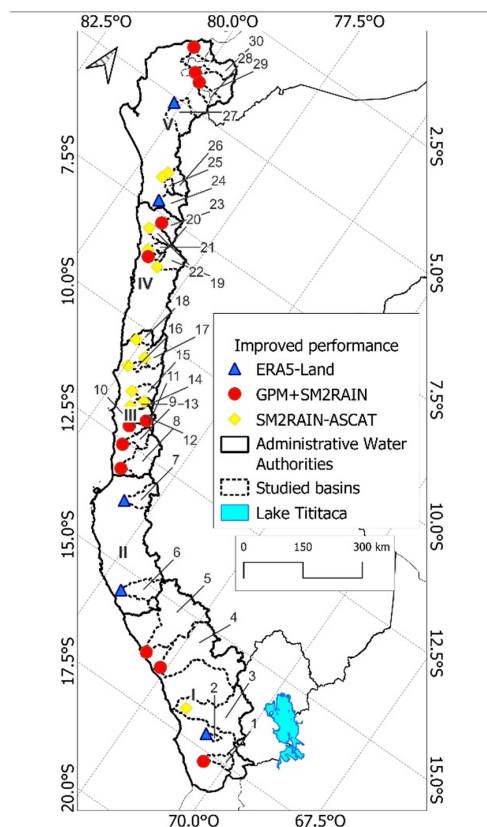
82.5°O
80.0°O
77.5°O
30
28
29
27
V
2.5°S
7.5°S
26
25
24
23
20
21
22
19
5.0°S
10.0°S
IV
18
16
17
15
14
11
9
13
10
III
12
8
7
7.5°S
12.5°S
Improved performance
ERA5-Land
GPM+SM2RAIN
SM2RAIN-ASCAT
Administrative Water Authorities
Studied basins
Lake Titicaca
10.0°S
15.0°S
II
6
0
150
300 km
5
4
12.5°S
17.5°S
3
2
I
1
15.0°S
20.0°S
70.0°O
67.5°O